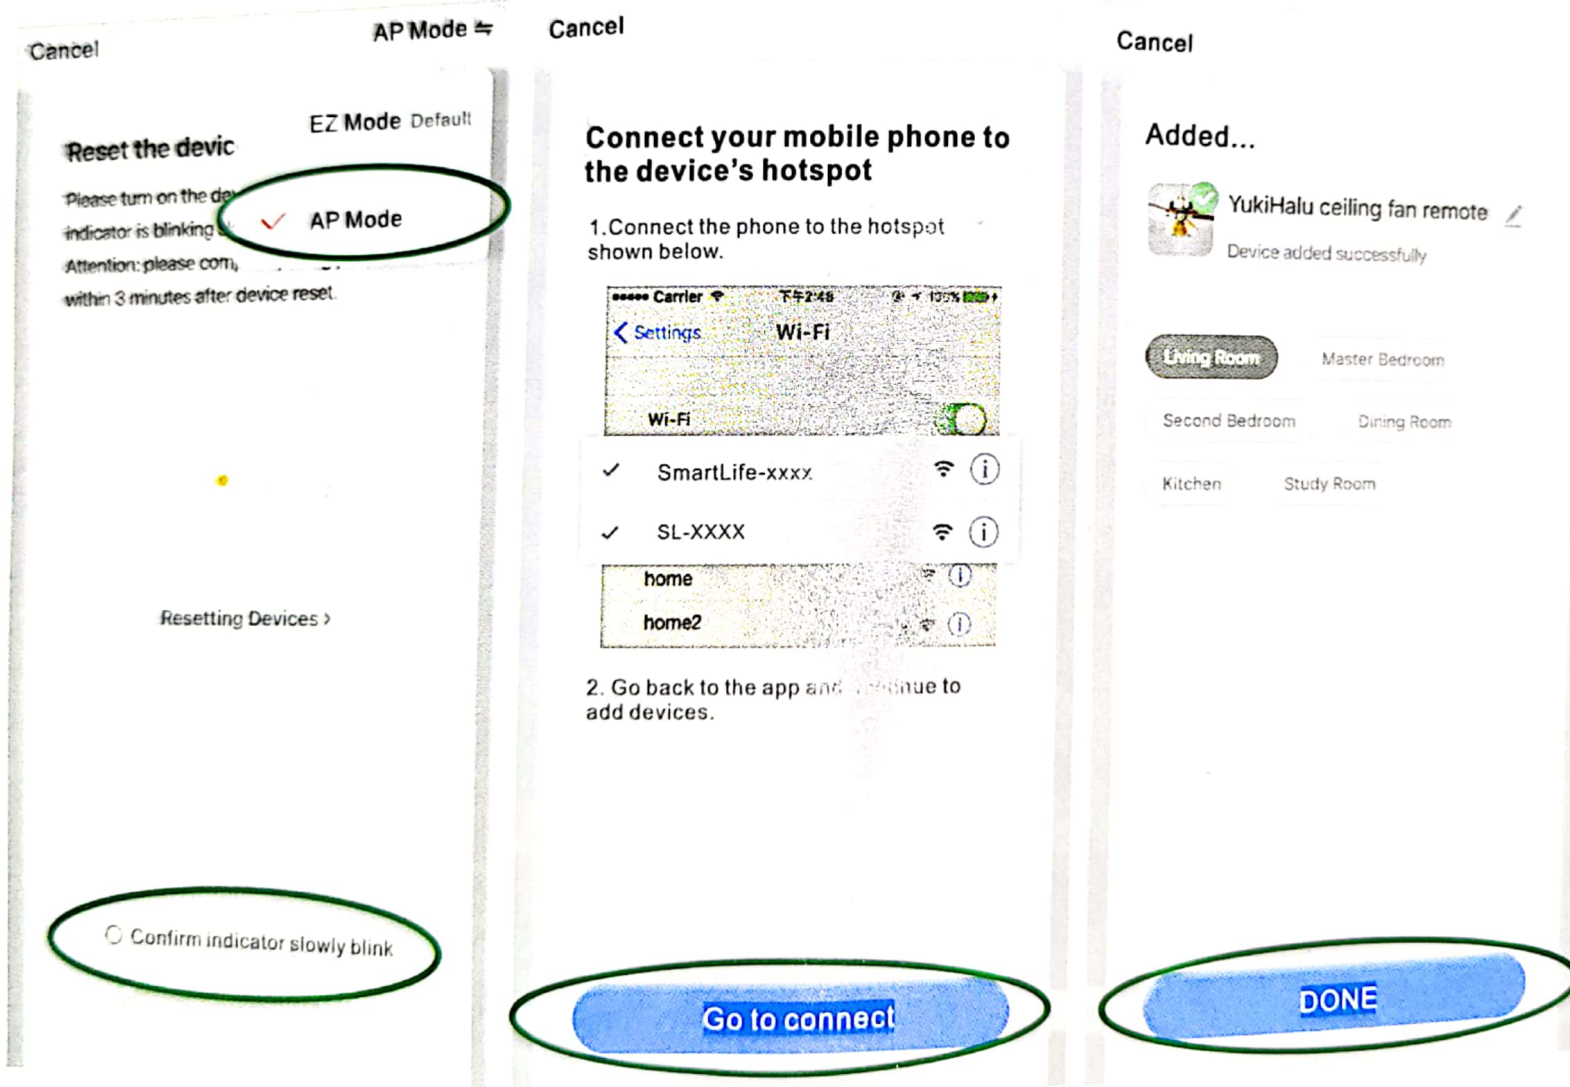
Cancel

AP Mode ⇋

EZ Mode Default

Reset the devic

✓ AP Mode

Please turn on the de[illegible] indicator is blinking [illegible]

Attention: please com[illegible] within 3 minutes after device reset.

Resetting Devices ›

Confirm indicator slowly blink

Cancel

Connect your mobile phone to the device's hotspot

1.Connect the phone to the hotspot shown below.

Carrier 下午2:48 100%

‹ Settings Wi-Fi

Wi-Fi

✓ SmartLife-xxxx

✓ SL-XXXX

home

home2

2. Go back to the app and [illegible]inue to add devices.

Go to connect

Cancel

Added...

YukiHalu ceiling fan remote

Device added successfully

Living Room

Master Bedroom

Second Bedroom

Dining Room

Kitchen

Study Room

DONE